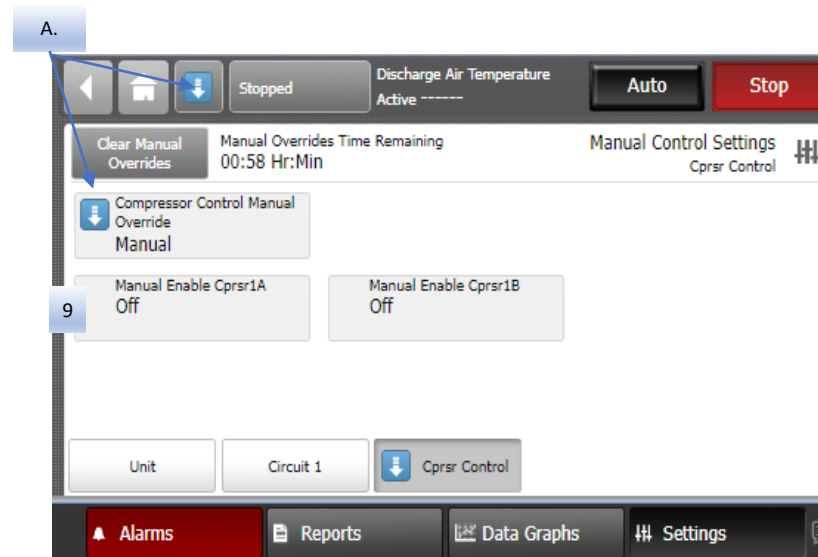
A.

Stopped

Discharge Air Temperature
Active ------

Auto

Stop

Clear Manual Overrides

Manual Overrides Time Remaining
00:58 Hr:Min

Manual Control Settings
Cprsr Control

Compressor Control Manual Override
Manual

Manual Enable Cprsr1A
Off

Manual Enable Cprsr1B
Off

9

Unit

Circuit 1

Cprsr Control

Alarms

Reports

Data Graphs

Settings